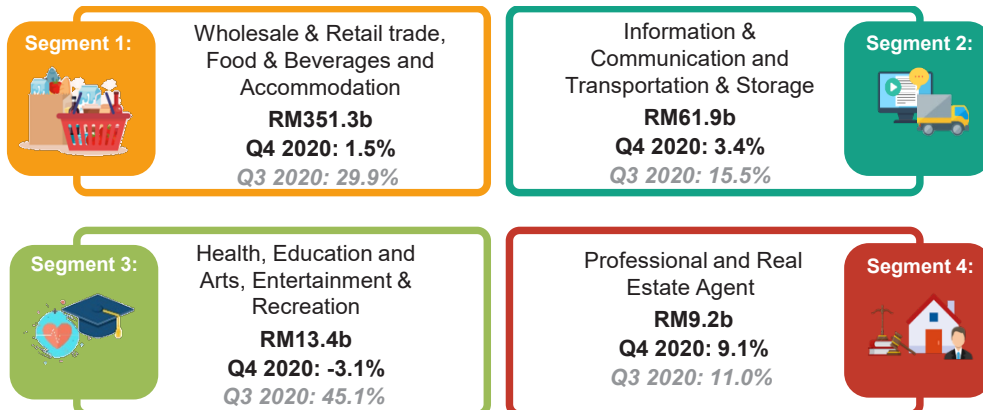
Segment 1:

Wholesale & Retail trade, Food & Beverages and Accommodation

**RM351.3b**

**Q4 2020: 1.5%**

*Q3 2020: 29.9%*

Information & Communication and Transportation & Storage

**RM61.9b**

**Q4 2020: 3.4%**

*Q3 2020: 15.5%*

Segment 2:

Segment 3:

Health, Education and Arts, Entertainment & Recreation

**RM13.4b**

**Q4 2020: -3.1%**

*Q3 2020: 45.1%*

Professional and Real Estate Agent

**RM9.2b**

**Q4 2020: 9.1%**

*Q3 2020: 11.0%*

Segment 4: